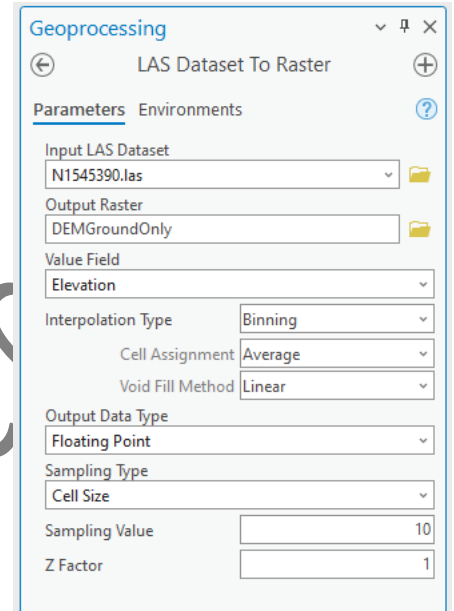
Geoprocessing

LAS Dataset To Raster

Parameters Environments

Input LAS Dataset
N1545390.las

Output Raster
DEMGroundOnly

Value Field
Elevation

Interpolation Type Binning

Cell Assignment Average

Void Fill Method Linear

Output Data Type
Floating Point

Sampling Type
Cell Size

Sampling Value 10

Z Factor 1